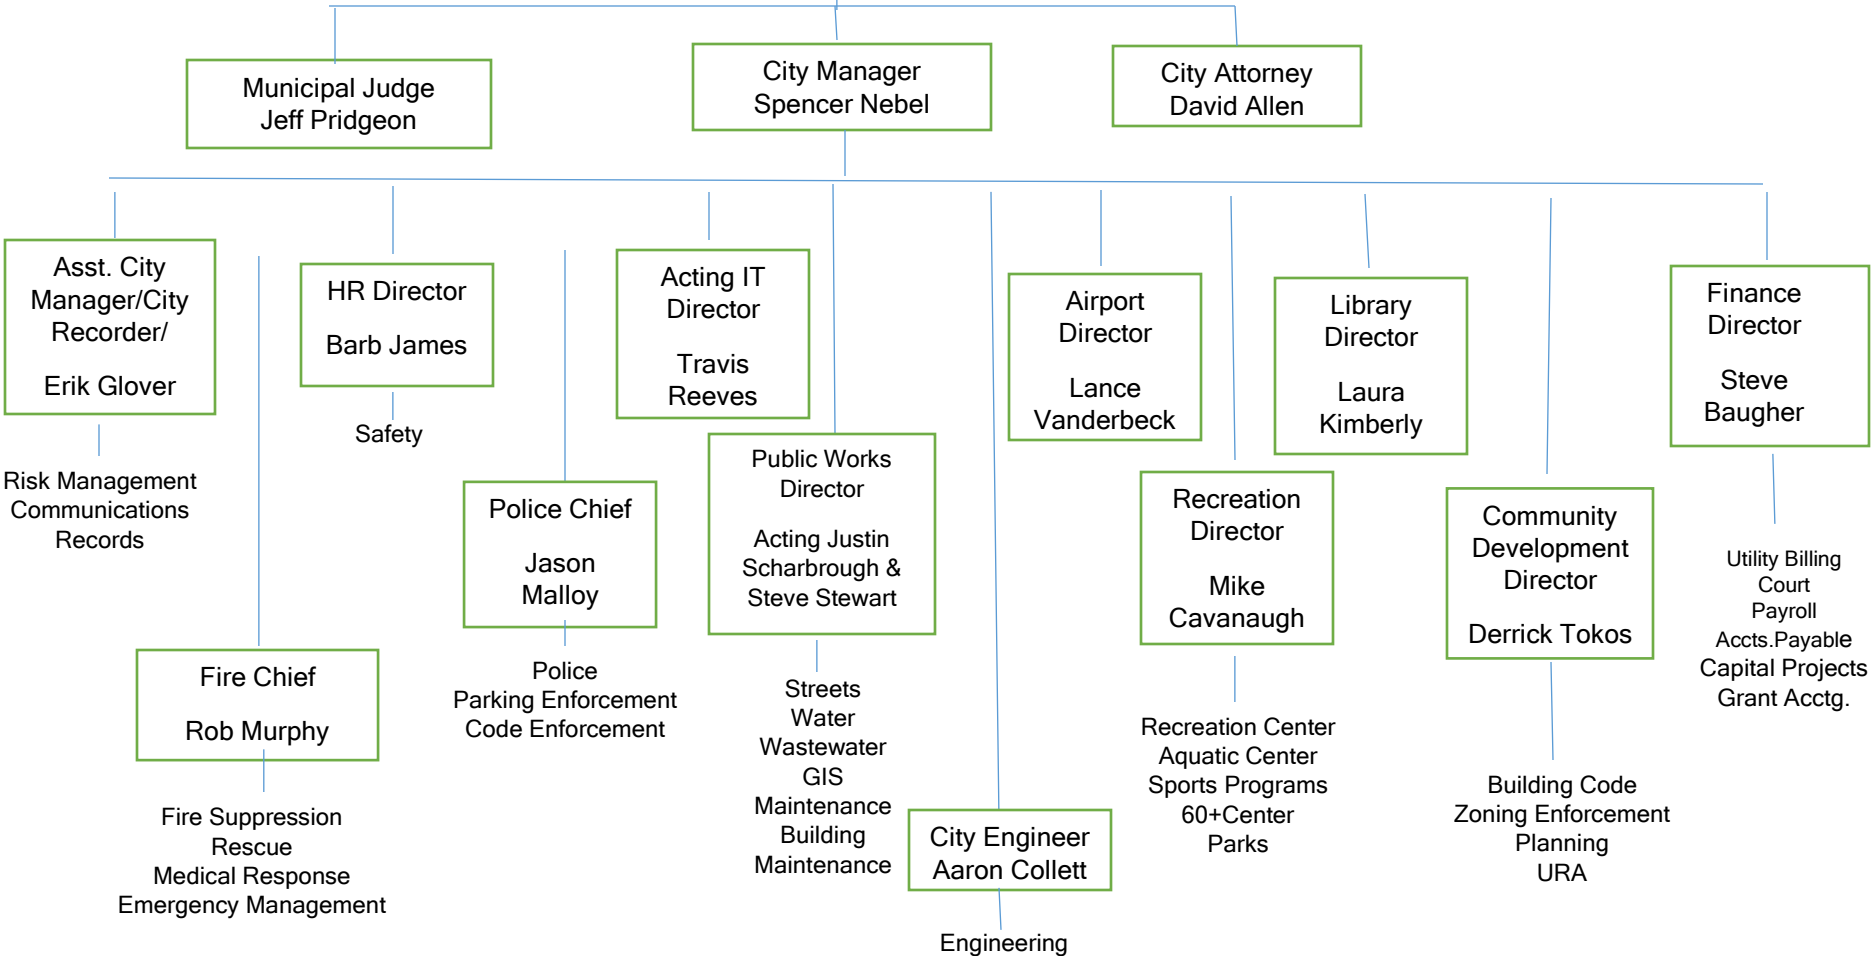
Municipal Judge
Jeff Pridgeon

City Manager
Spencer Nebel

City Attorney
David Allen

Asst. City Manager/City Recorder/

Erik Glover

Risk Management
Communications
Records

HR Director

Barb James

Safety

Acting IT Director

Travis Reeves

Police Chief

Jason Malloy

Police
Parking Enforcement
Code Enforcement

Public Works Director

Acting Justin Scharbrough & Steve Stewart

Streets
Water
Wastewater
GIS
Maintenance
Building
Maintenance

Fire Chief

Rob Murphy

Fire Suppression
Rescue
Medical Response
Emergency Management

Airport Director

Lance Vanderbeck

City Engineer
Aaron Collett

Engineering

Library Director

Laura Kimberly

Recreation Director

Mike Cavanaugh

Recreation Center
Aquatic Center
Sports Programs
60+Center
Parks

Community Development Director

Derrick Tokos

Building Code
Zoning Enforcement
Planning
URA

Finance Director

Steve Baugher

Utility Billing
Court
Payroll
Accts.Payable
Capital Projects
Grant Acctg.